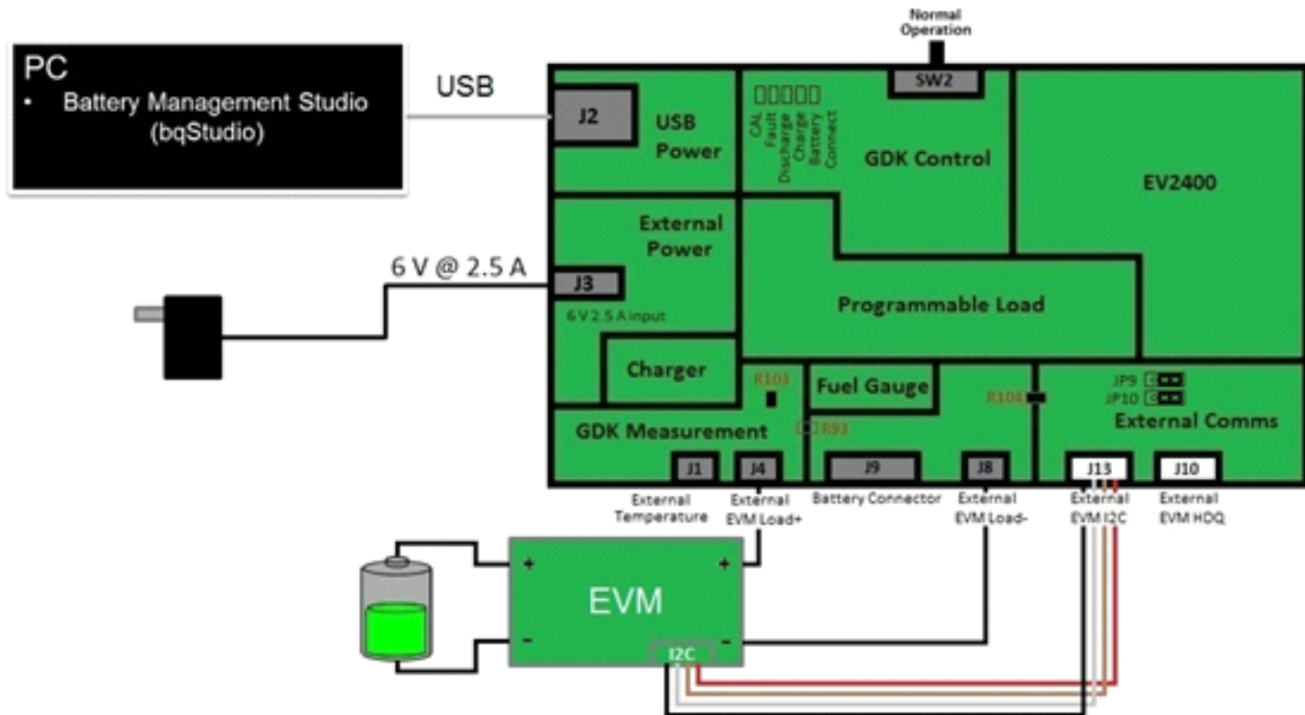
PC
• Battery Management Studio (bqStudio)

USB

Normal Operation

SW2

J2

USB Power

CAL
Fault
Discharge
Charge
Battery
Connect

GDK Control

EV2400

External Power

6 V @ 2.5 A

J3

6 V 2.5 A input

Programmable Load

Charger

R103

Fuel Gauge

R104

JP9
JP10

External Comms

GDK Measurement

R93

J1

J4

J9

J8

J13

J10

External Temperature

External EVM Load+

Battery Connector

External EVM Load-

External EVM I2C

External EVM HDQ

+

+

EVM

-

-

I2C